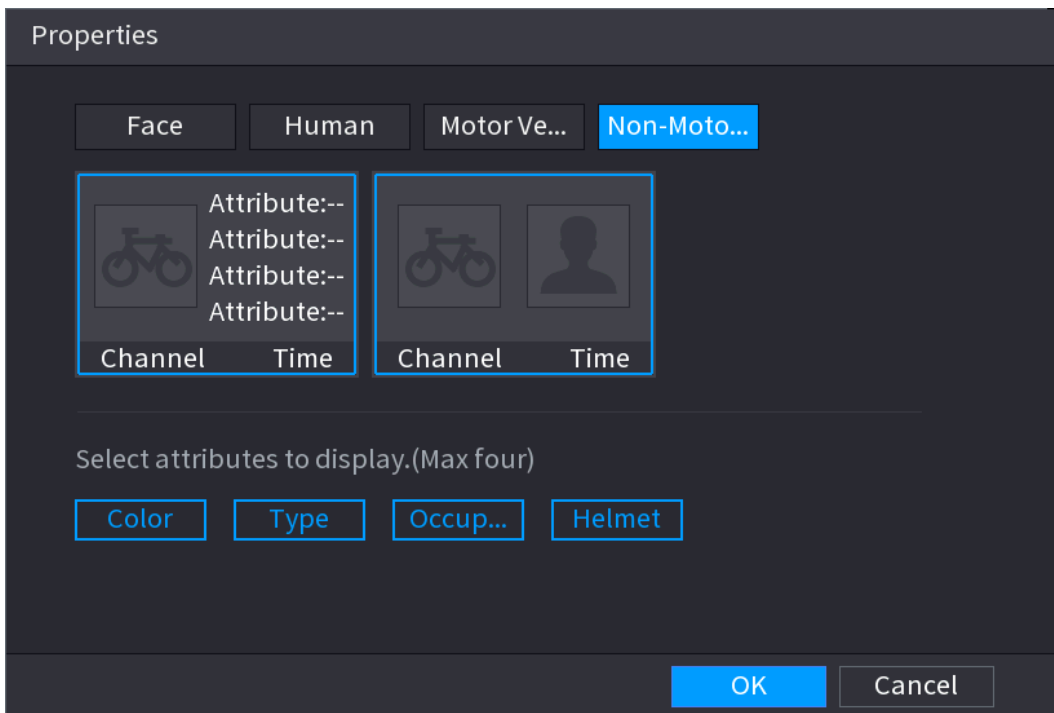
Properties

Face Human Motor Ve... Non-Moto...

Attribute:--
Attribute:--
Attribute:--
Attribute:--
Channel Time

Channel Time

Select attributes to display.(Max four)

Color Type Occup... Helmet

OK Cancel